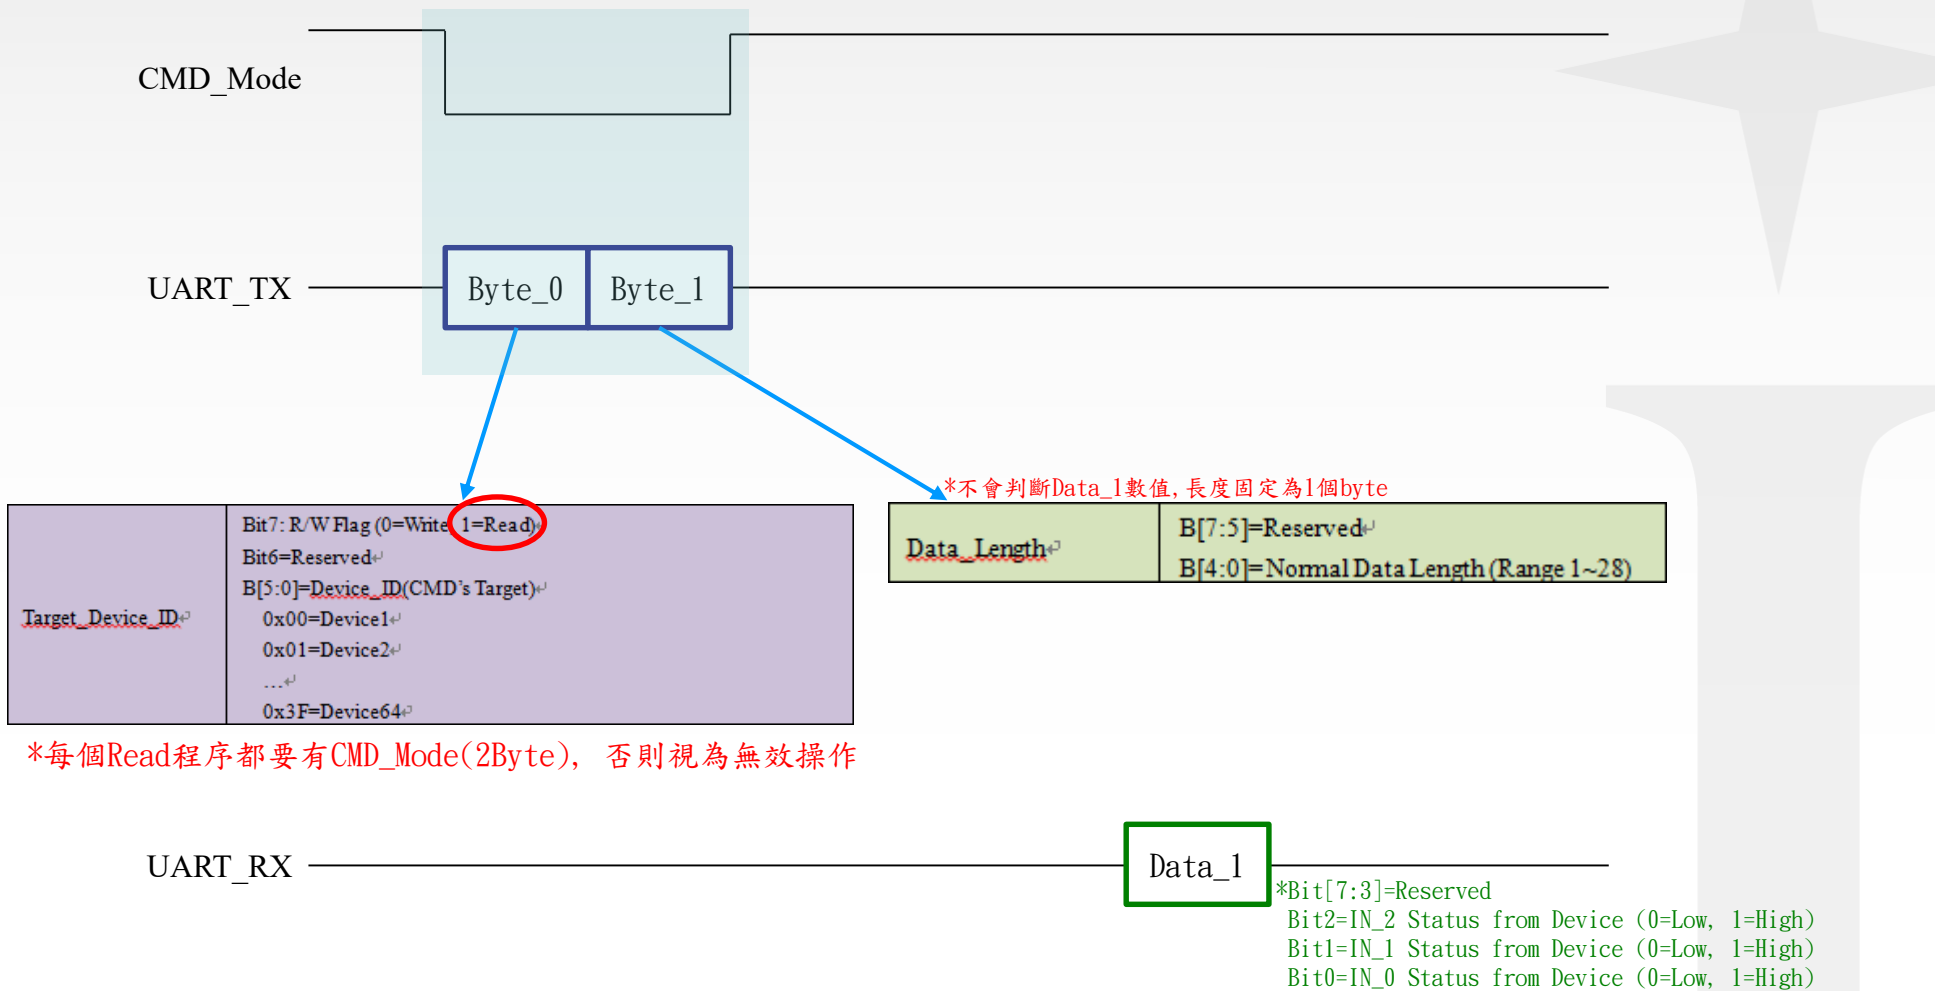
CMD_Mode

UART_TX

Byte_0

Byte_1

*不會判斷Data_1數值，長度固定為1個byte

| Target_Device_ID | Bit7: R/W Flag (0=Write 1=Read)<br>Bit6=Reserved<br>B[5:0]=Device_ID(CMD's Target)<br>0x00=Device1<br>0x01=Device2<br>...<br>0x3F=Device64 |
|---|---|

| Data_Length | B[7:5]=Reserved<br>B[4:0]=Normal Data Length (Range 1~28) |
|---|---|

*每個Read程序都要有CMD_Mode(2Byte)，否則視為無效操作

UART_RX

Data_1

*Bit[7:3]=Reserved
Bit2=IN_2 Status from Device (0=Low, 1=High)
Bit1=IN_1 Status from Device (0=Low, 1=High)
Bit0=IN_0 Status from Device (0=Low, 1=High)